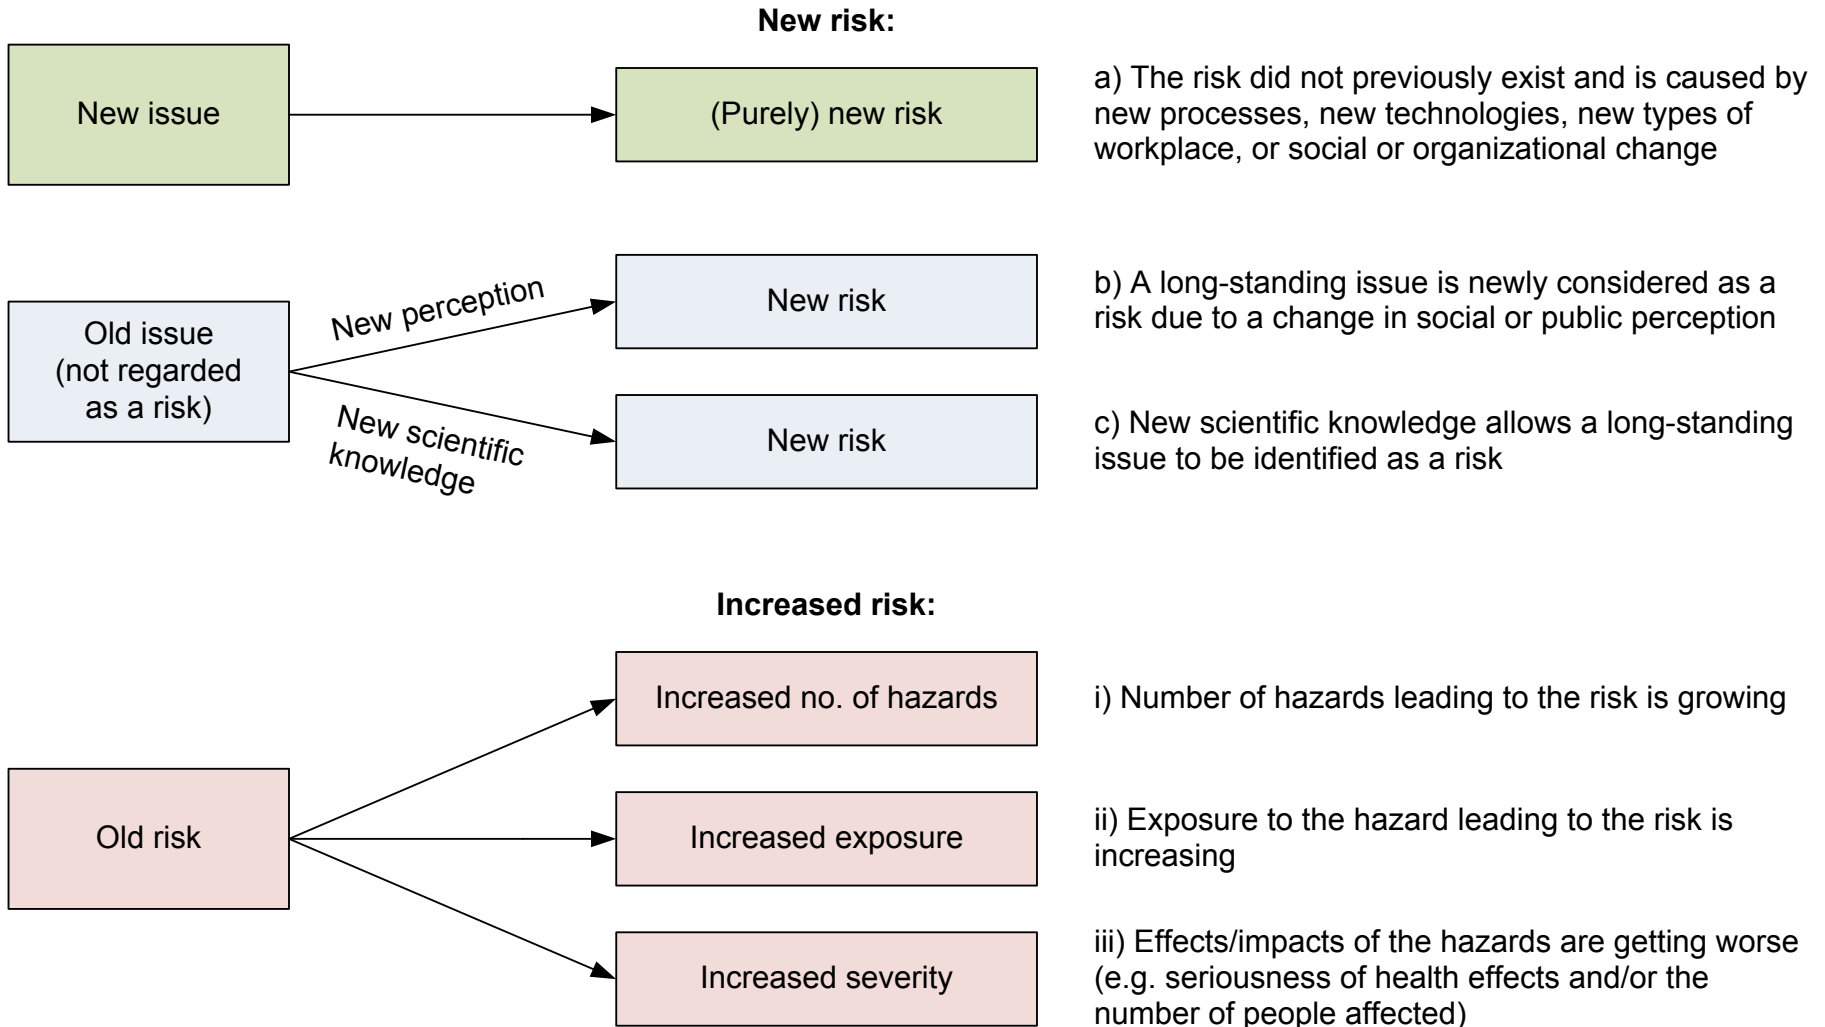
**New risk:**

New issue

(Purely) new risk

a) The risk did not previously exist and is caused by new processes, new technologies, new types of workplace, or social or organizational change

Old issue (not regarded as a risk)

New perception

New risk

b) A long-standing issue is newly considered as a risk due to a change in social or public perception

New scientific knowledge

New risk

c) New scientific knowledge allows a long-standing issue to be identified as a risk

**Increased risk:**

Old risk

Increased no. of hazards

i) Number of hazards leading to the risk is growing

Increased exposure

ii) Exposure to the hazard leading to the risk is increasing

Increased severity

iii) Effects/impacts of the hazards are getting worse (e.g. seriousness of health effects and/or the number of people affected)